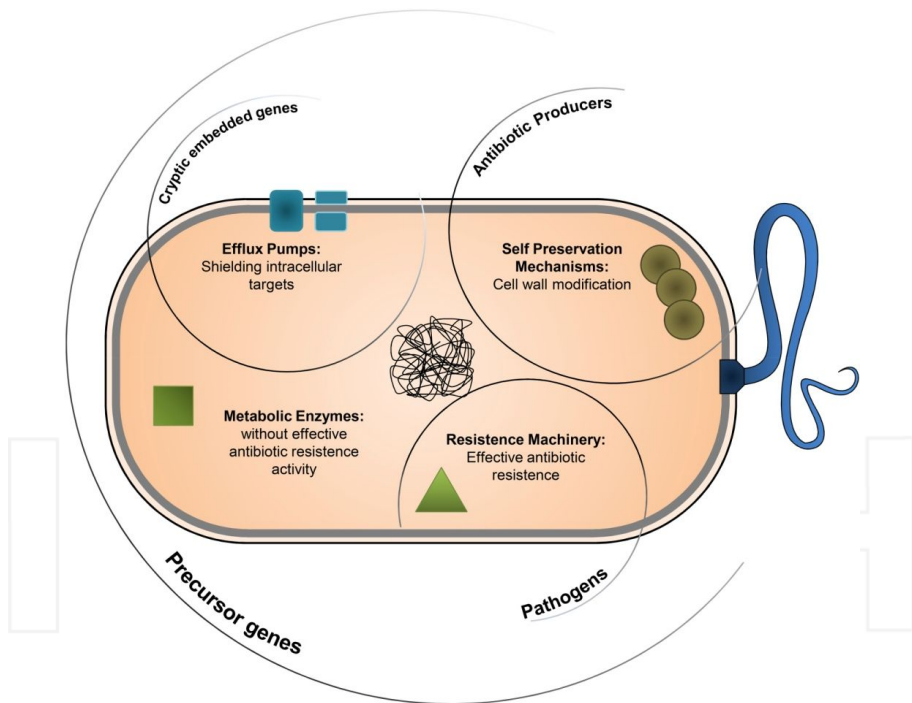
Cryptic embedded genes

Antibiotic Producers

Efflux Pumps:
Shielding intracellular targets

Self Preservation Mechanisms:
Cell wall modification

Metabolic Enzymes:
without effective antibiotic resistence activity

Resistence Machinery:
Effective antibiotic resistence

Precursor genes

Pathogens